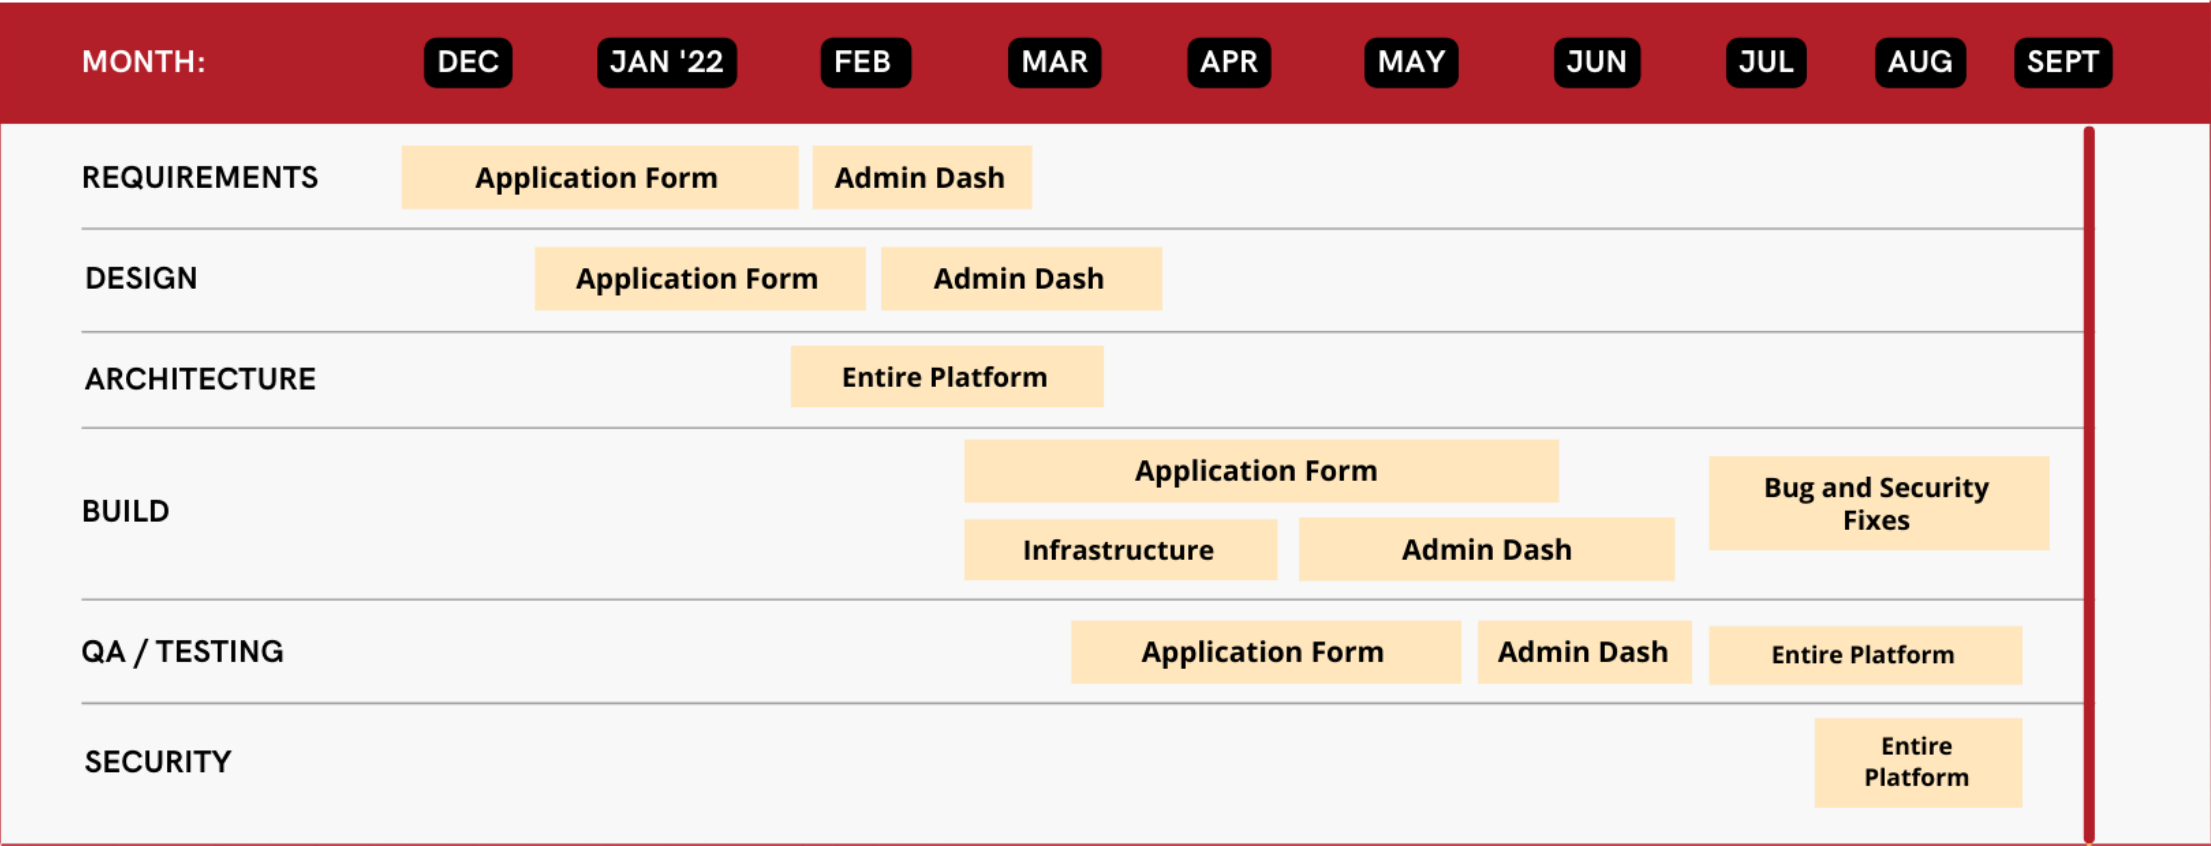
MONTH: DEC JAN '22 FEB MAR APR MAY JUN JUL AUG SEPT

REQUIREMENTS Application Form Admin Dash

DESIGN Application Form Admin Dash

ARCHITECTURE Entire Platform

BUILD Application Form Bug and Security Fixes Infrastructure Admin Dash

QA / TESTING Application Form Admin Dash Entire Platform

SECURITY Entire Platform